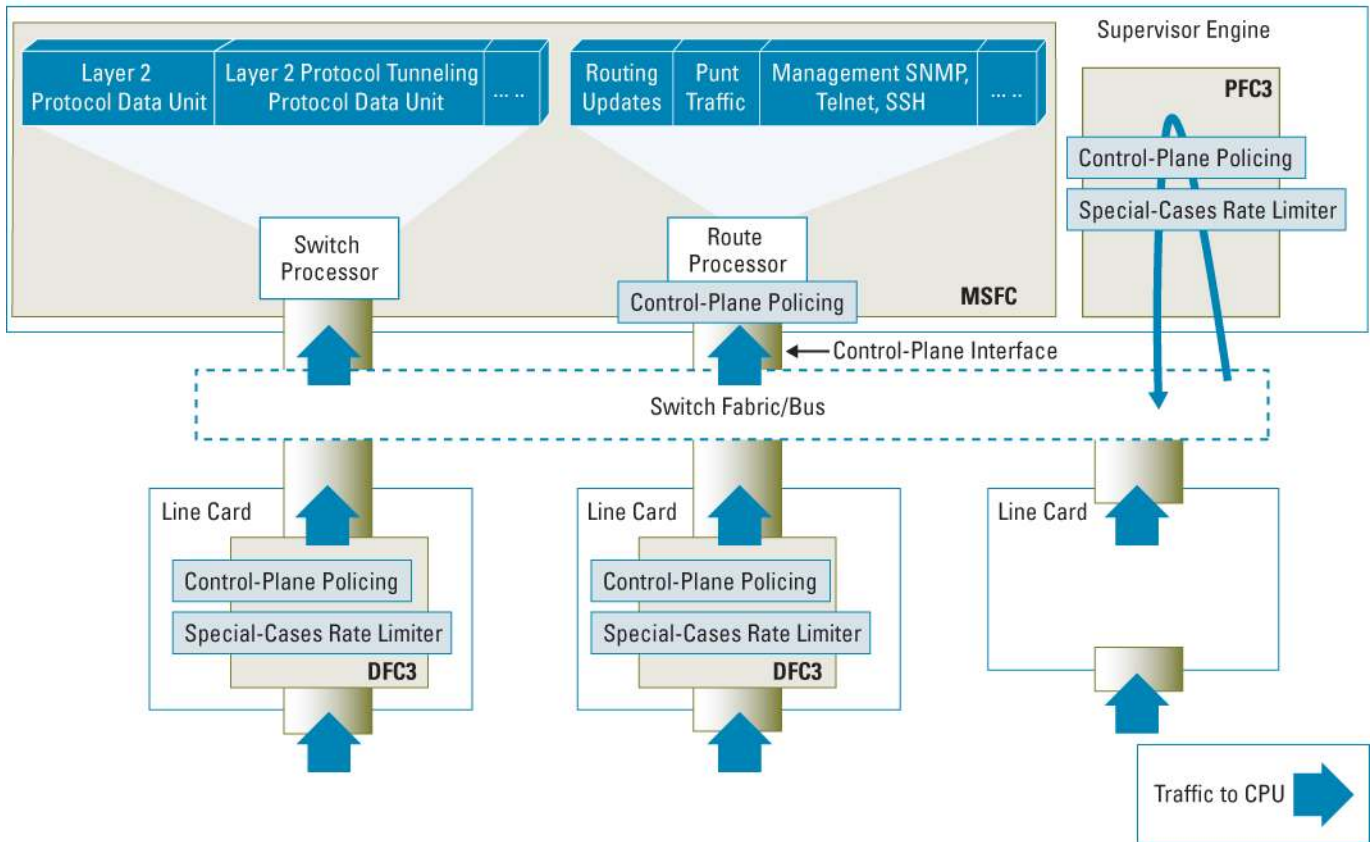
Layer 2 Protocol Data Unit

Layer 2 Protocol Tunneling Protocol Data Unit

.....

Routing Updates

Punt Traffic

Management SNMP, Telnet, SSH

.....

Supervisor Engine

PFC3

Control-Plane Policing

Special-Cases Rate Limiter

Switch Processor

Route Processor

Control-Plane Policing

MSFC

Control-Plane Interface

Switch Fabric/Bus

Line Card

Control-Plane Policing

Special-Cases Rate Limiter

DFC3

Line Card

Control-Plane Policing

Special-Cases Rate Limiter

DFC3

Line Card

Traffic to CPU